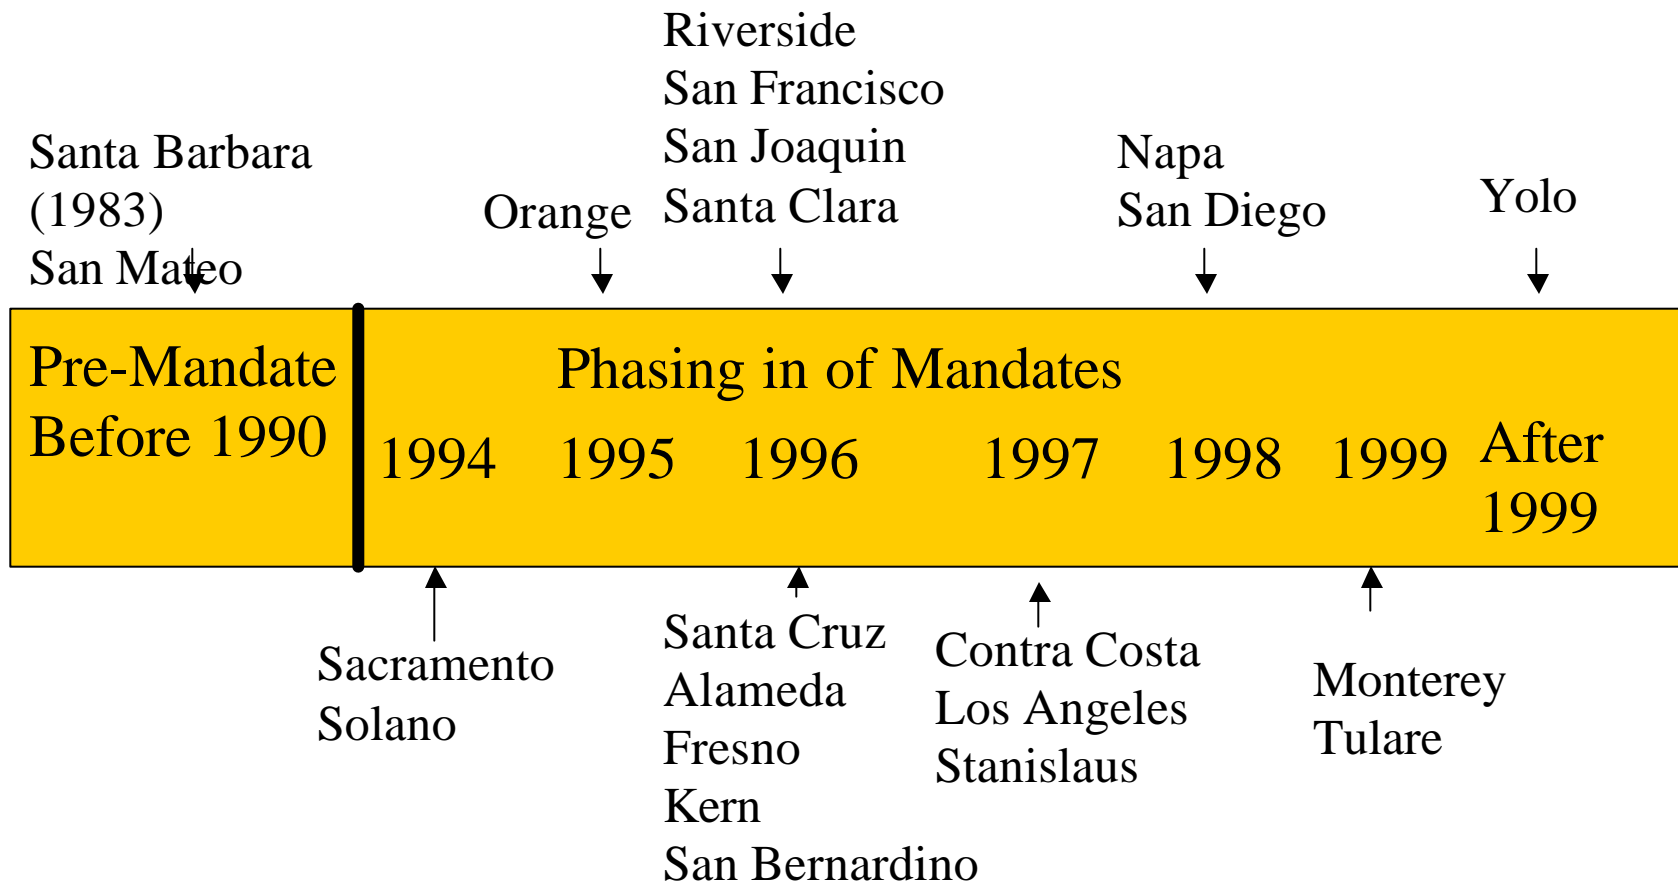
Santa Barbara (1983)
San Mateo

Orange

Riverside
San Francisco
San Joaquin
Santa Clara

Napa
San Diego

Yolo

Pre-Mandate Before 1990

Phasing in of Mandates

1994 1995 1996 1997 1998 1999 After 1999

Sacramento
Solano

Santa Cruz
Alameda
Fresno
Kern
San Bernardino

Contra Costa
Los Angeles
Stanislaus

Monterey
Tulare